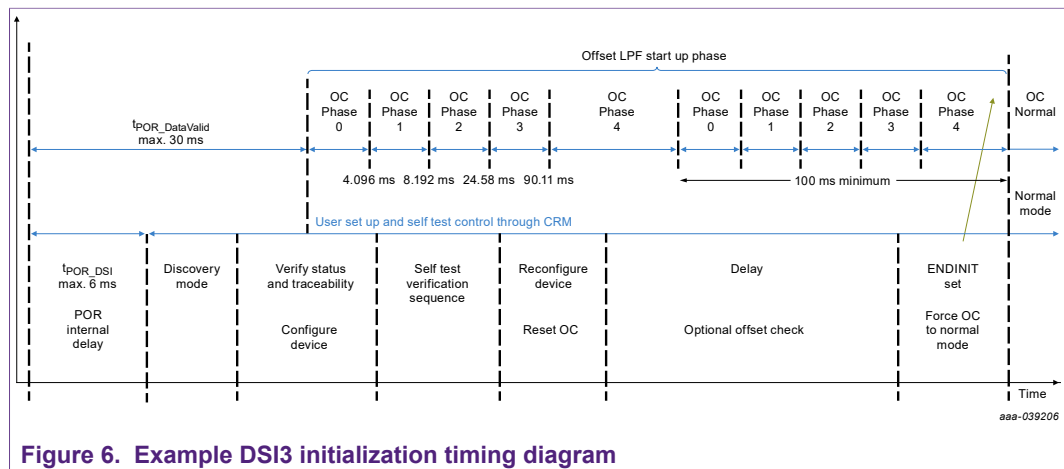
Offset LPF start up phase

$t_{POR\_DataValid}$ max. 30 ms

OC Phase 0

OC Phase 1

OC Phase 2

OC Phase 3

OC Phase 4

OC Phase 0

OC Phase 1

OC Phase 2

OC Phase 3

OC Phase 4

OC Normal

4.096 ms 8.192 ms 24.58 ms 90.11 ms

100 ms minimum

Normal mode

User set up and self test control through CRM

$t_{POR\_DSI}$ max. 6 ms

POR internal delay

Discovery mode

Verify status and traceability

Configure device

Self test verification sequence

Reconfigure device

Reset OC

Delay

Optional offset check

ENDINIT set

Force OC to normal mode

Time

aaa-039206

Figure 6. Example DSI3 initialization timing diagram